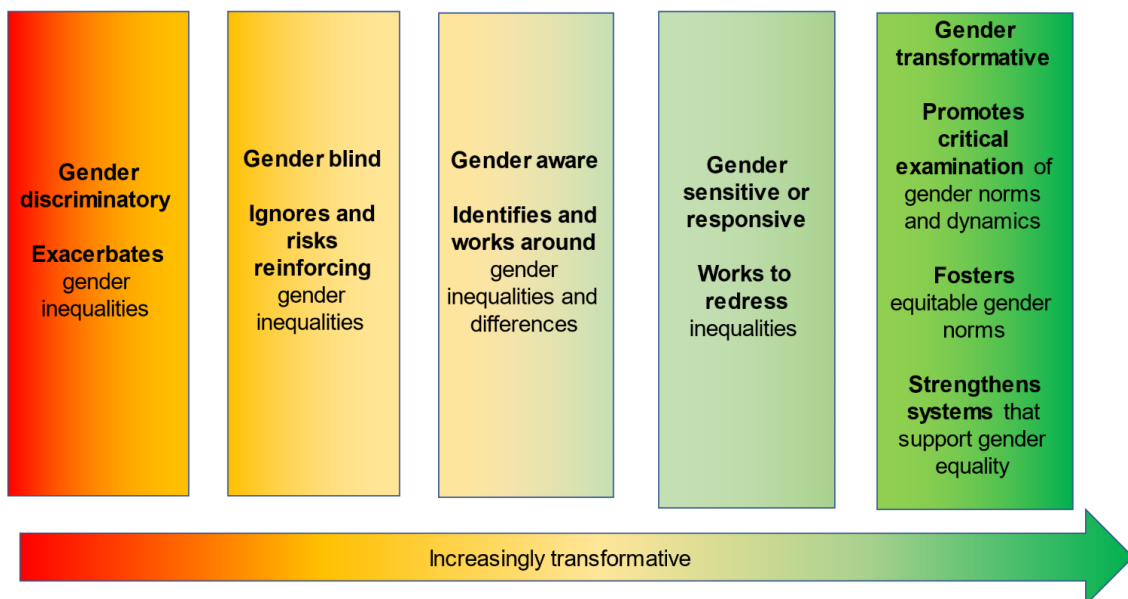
Gender discriminatory

Exacerbates gender inequalities

Gender blind

Ignores and risks reinforcing gender inequalities

Gender aware

Identifies and works around gender inequalities and differences

Gender sensitive or responsive

Works to redress inequalities

Gender transformative

Promotes critical examination of gender norms and dynamics

Fosters equitable gender norms

Strengthens systems that support gender equality

Increasingly transformative